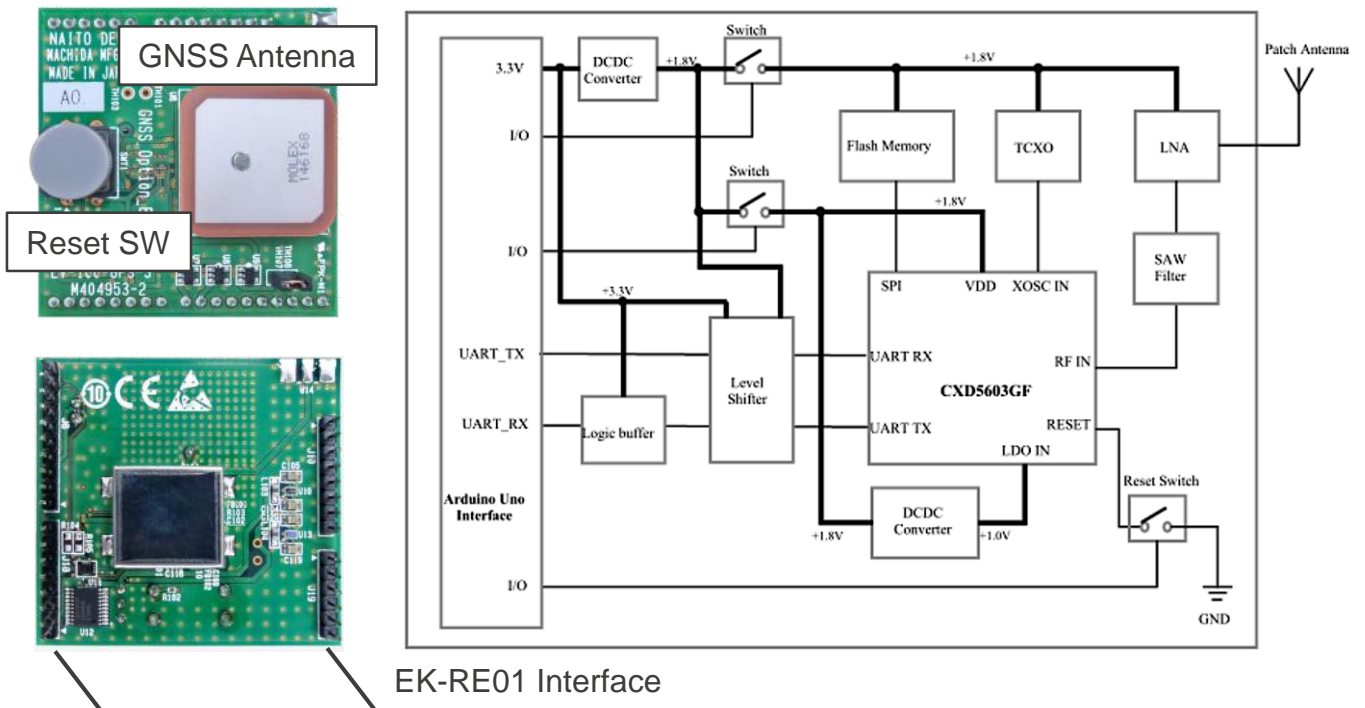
NAITO DE
MACHIDA MFG
MADE IN JA
A0.
GNSS Antenna
MOLEX 146168
GNSS Option B
Reset SW
M404953-2

EK-RE01 Interface

Switch
3.3V
DCDC Converter
+1.8V
+1.8V
Patch Antenna
I/O
Flash Memory
TCXO
LNA
Switch
+1.8V
I/O
SPI
VDD
XOSC IN
SAW Filter
+3.3V
UART_TX
UART RX
RF IN
Level Shifter
CXD5603GF
UART_RX
Logic buffer
UART TX
RESET
LDO IN
Reset Switch
Arduino Uno Interface
DCDC Converter
+1.8V
+1.0V
I/O
GND